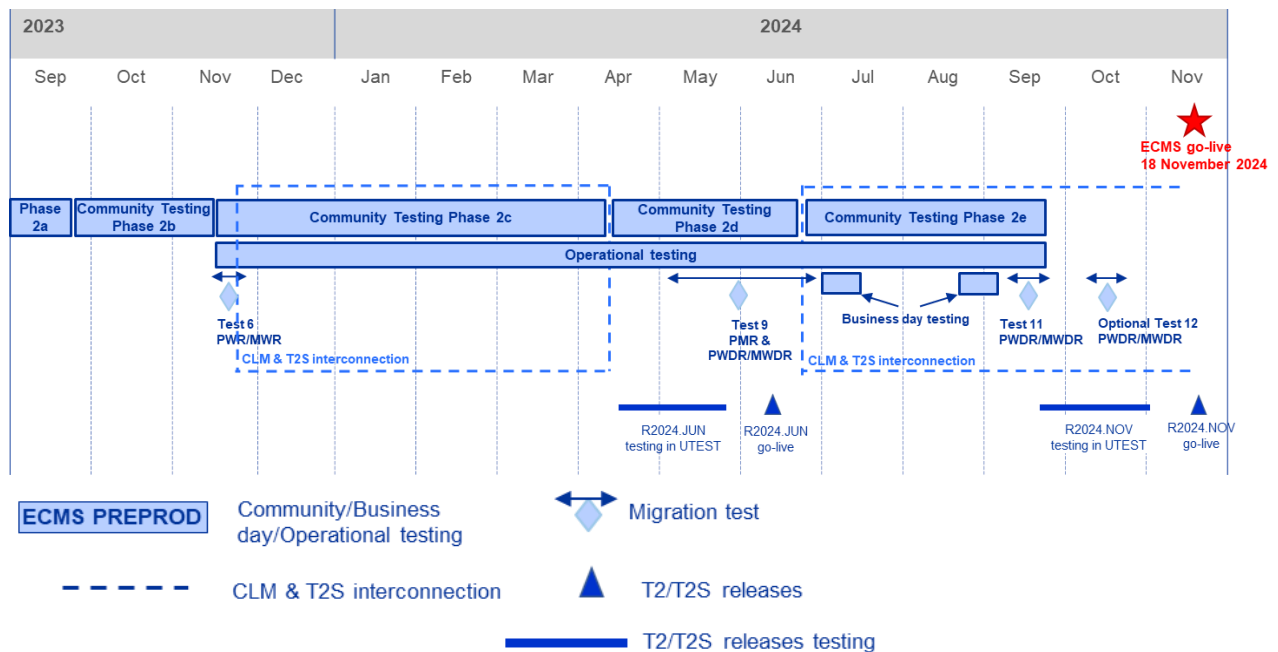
2023

2024

Sep Oct Nov Dec Jan Feb Mar Apr May Jun Jul Aug Sep Oct Nov

ECMS go-live
18 November 2024

Phase 2a

Community Testing Phase 2b

Community Testing Phase 2c

Community Testing Phase 2d

Community Testing Phase 2e

Operational testing

Test 6
PWR/MWR

CLM & T2S interconnection

Test 9
PMR &
PWDR/MWDR

Business day testing

Test 11
PWDR/MWDR

Optional Test 12
PWDR/MWDR

CLM & T2S interconnection

R2024.JUN
testing in UTEST

R2024.JUN
go-live

R2024.NOV
testing in UTEST

R2024.NOV
go-live

ECMS PREPROD

Community/Business day/Operational testing

Migration test

CLM & T2S interconnection

T2/T2S releases

T2/T2S releases testing